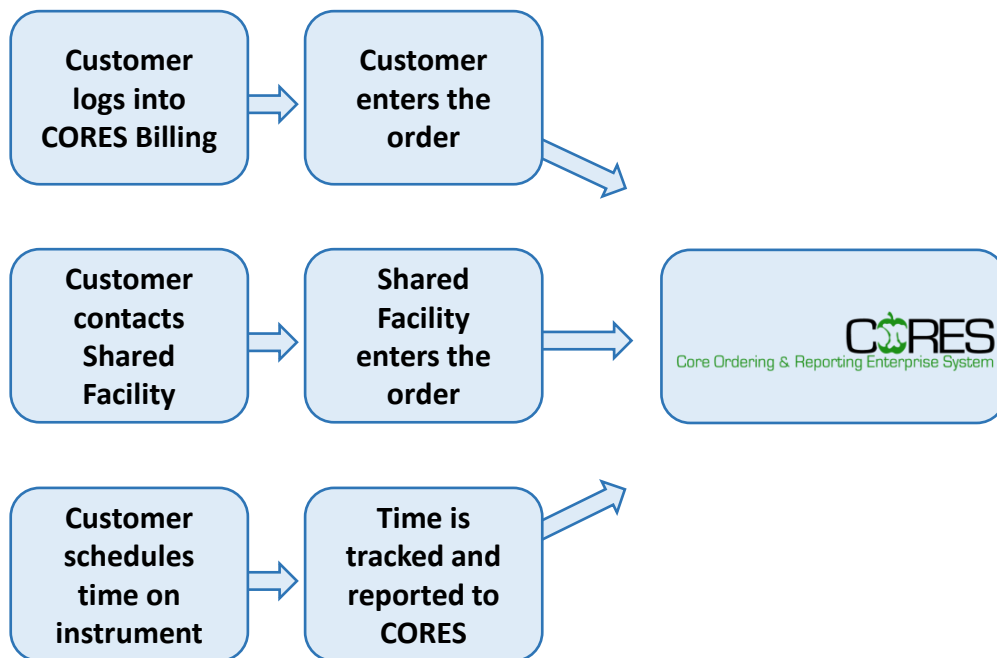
Customer logs into CORES Billing

Customer enters the order

Customer contacts Shared Facility

Shared Facility enters the order

CORES
Core Ordering & Reporting Enterprise System

Customer schedules time on instrument

Time is tracked and reported to CORES